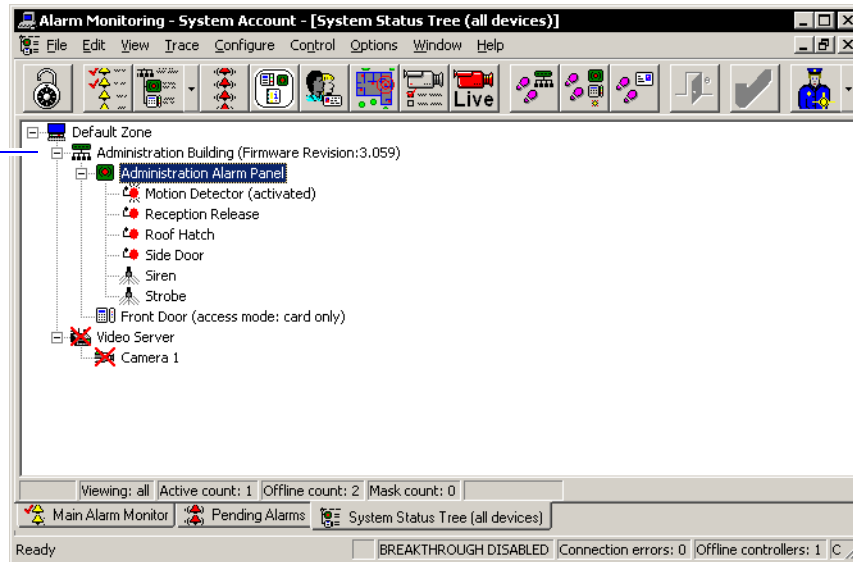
Alarm Monitoring - System Account - [System Status Tree (all devices)]

File Edit View Trace Configure Control Options Window Help

Live

Default Zone
Administration Building (Firmware Revision:3.059)
Administration Alarm Panel
Motion Detector (activated)
Reception Release
Roof Hatch
Side Door
Siren
Strobe
Front Door (access mode: card only)
Video Server
Camera 1

| | Viewing: all | Active count: 1 | Offline count: 2 | Mask count: 0 | |
|---|---|---|---|---|---|

Main Alarm Monitor | Pending Alarms | System Status Tree (all devices)

Ready | BREAKTHROUGH DISABLED | Connection errors: 0 | Offline controllers: 1 | C